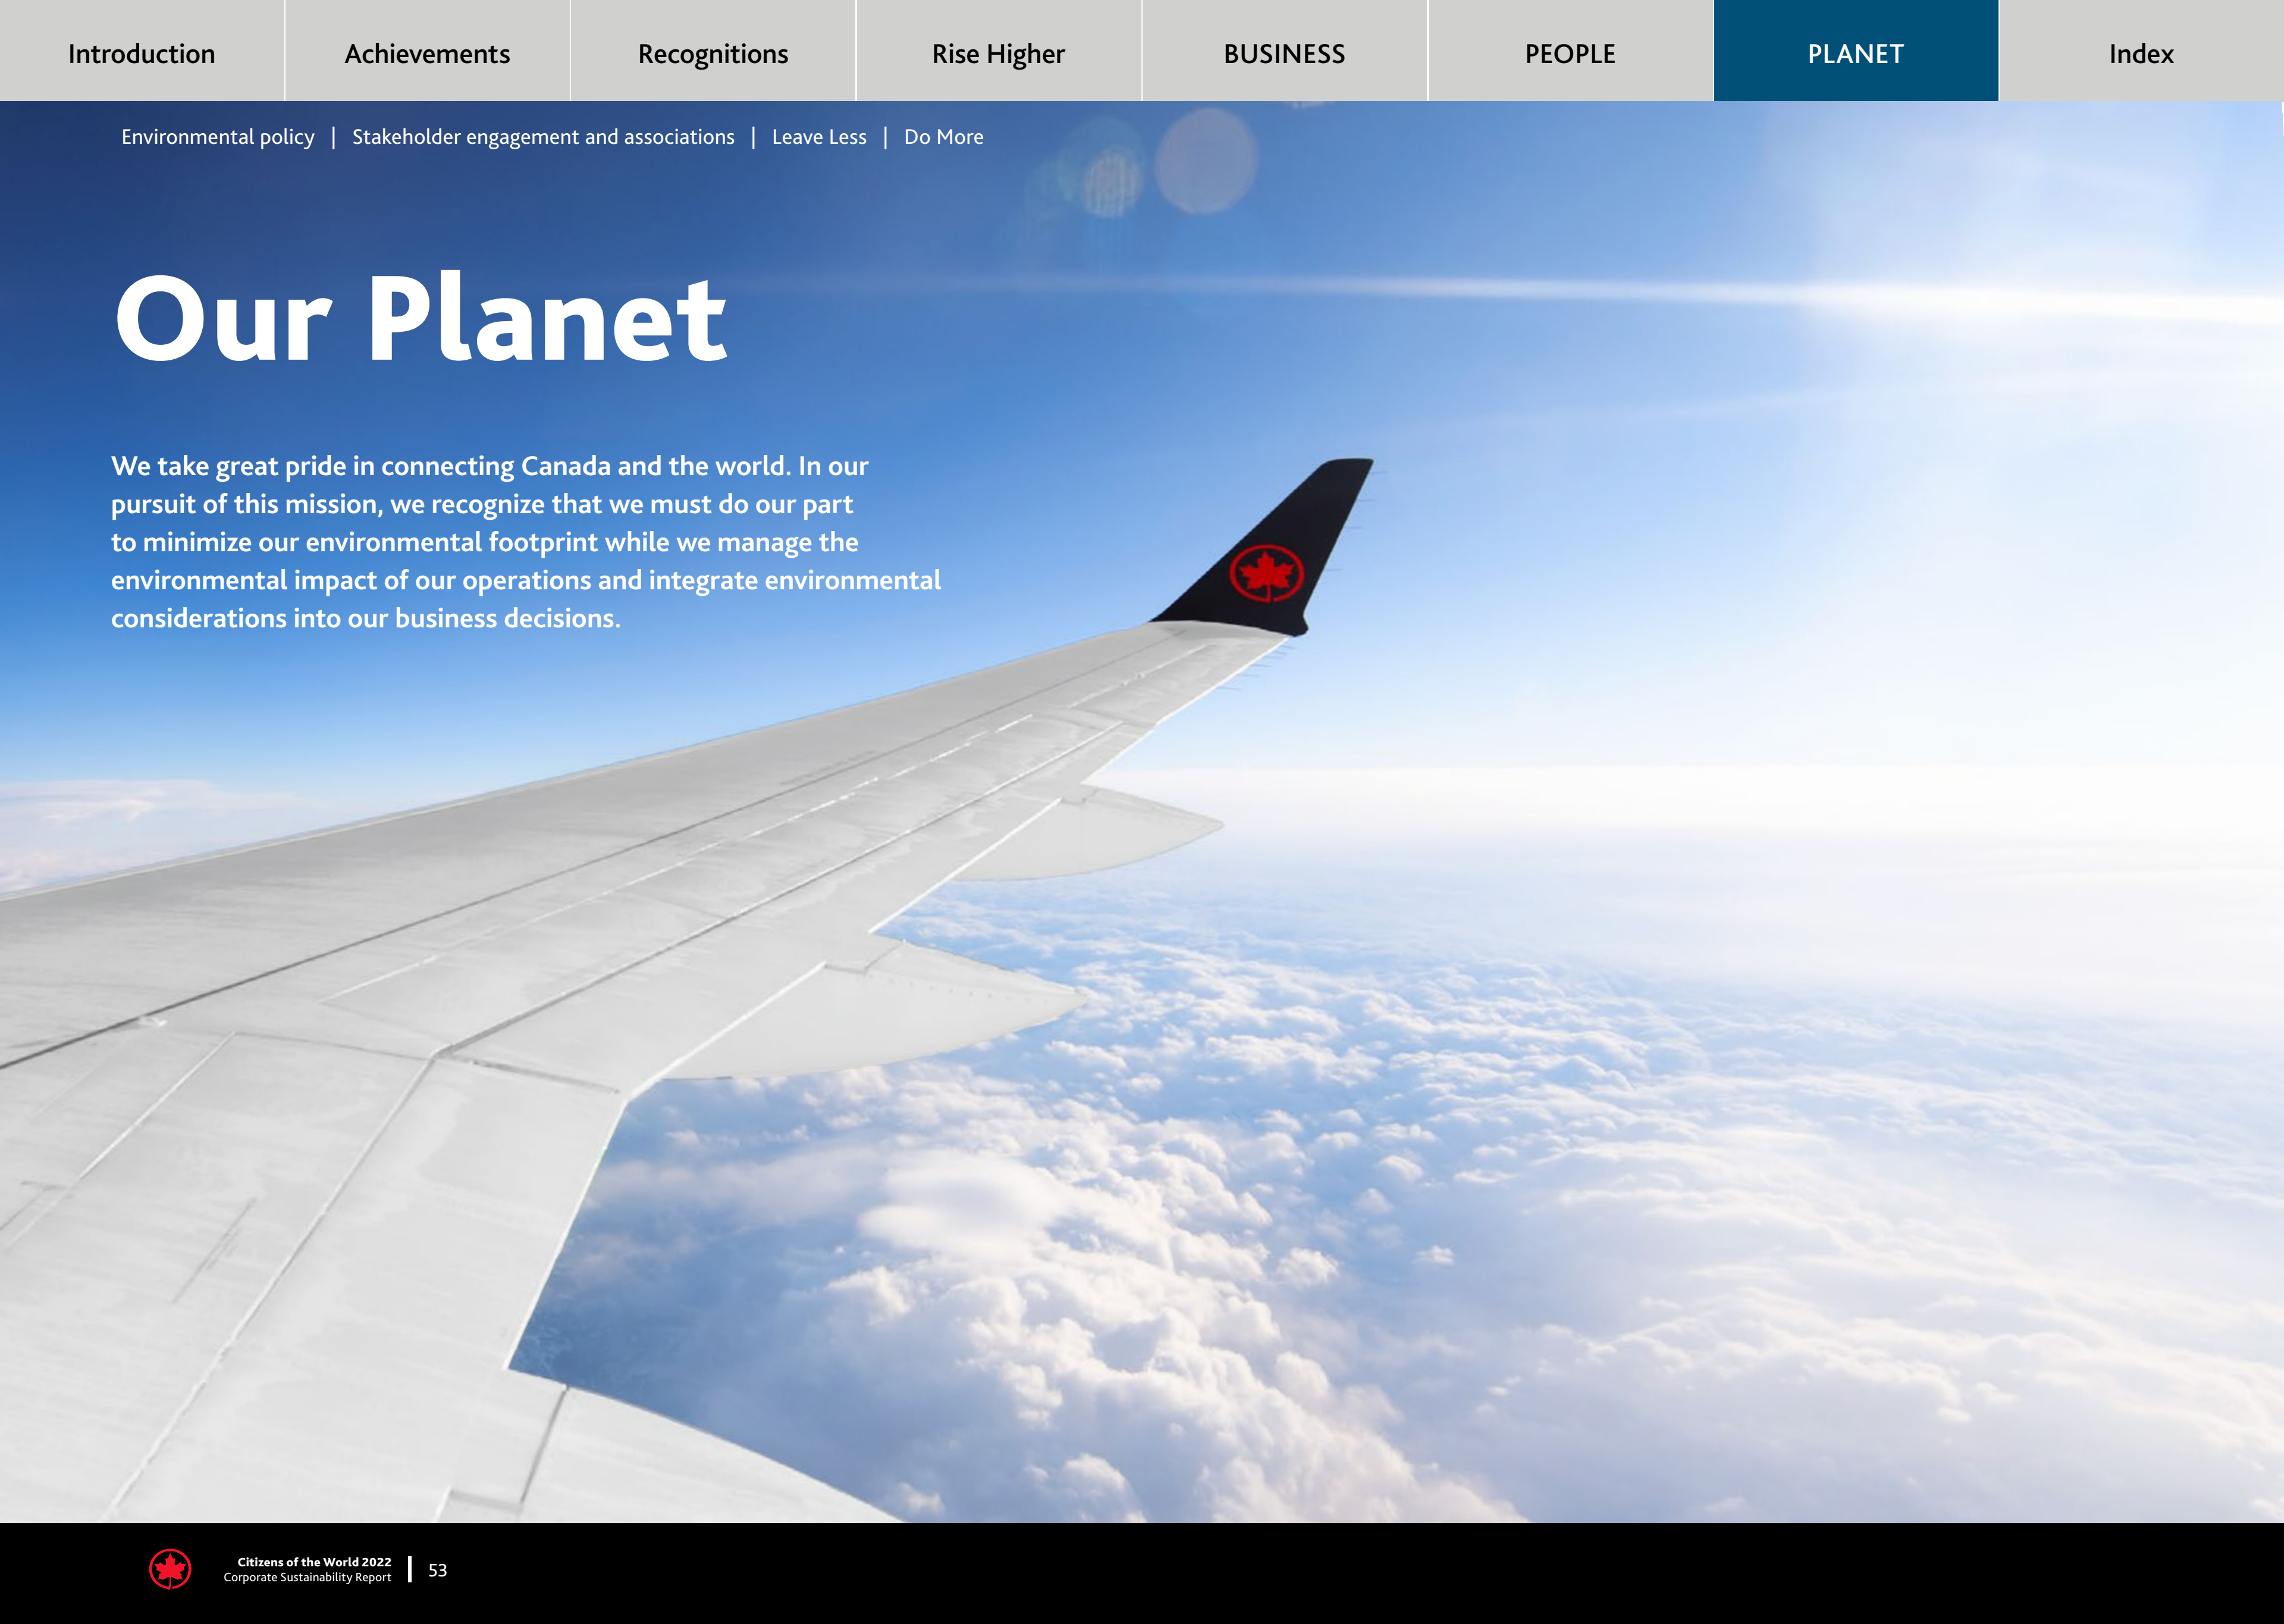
Introduction | Achievements | Recognitions | Rise Higher | BUSINESS | PEOPLE | PLANET | Index

Environmental policy | Stakeholder engagement and associations | Leave Less | Do More

Our Planet

We take great pride in connecting Canada and the world. In our pursuit of this mission, we recognize that we must do our part to minimize our environmental footprint while we manage the environmental impact of our operations and integrate environmental considerations into our business decisions.

Citizens of the World 2022
Corporate Sustainability Report | 53